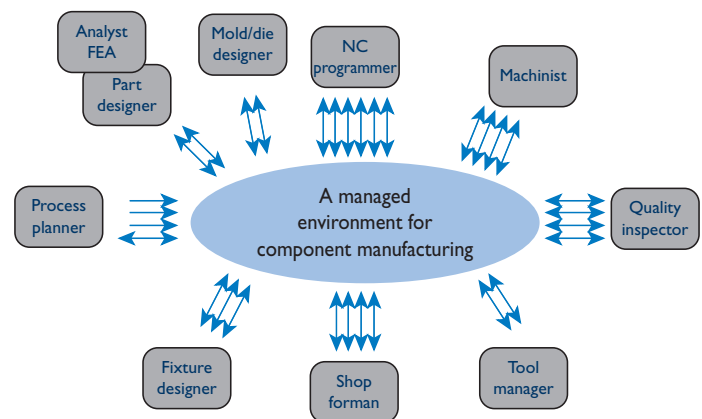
Analyst FEA

Part designer

Mold/die designer

NC programmer

Machinist

Process planner

A managed environment for component manufacturing

Quality inspector

Fixture designer

Shop forman

Tool manager